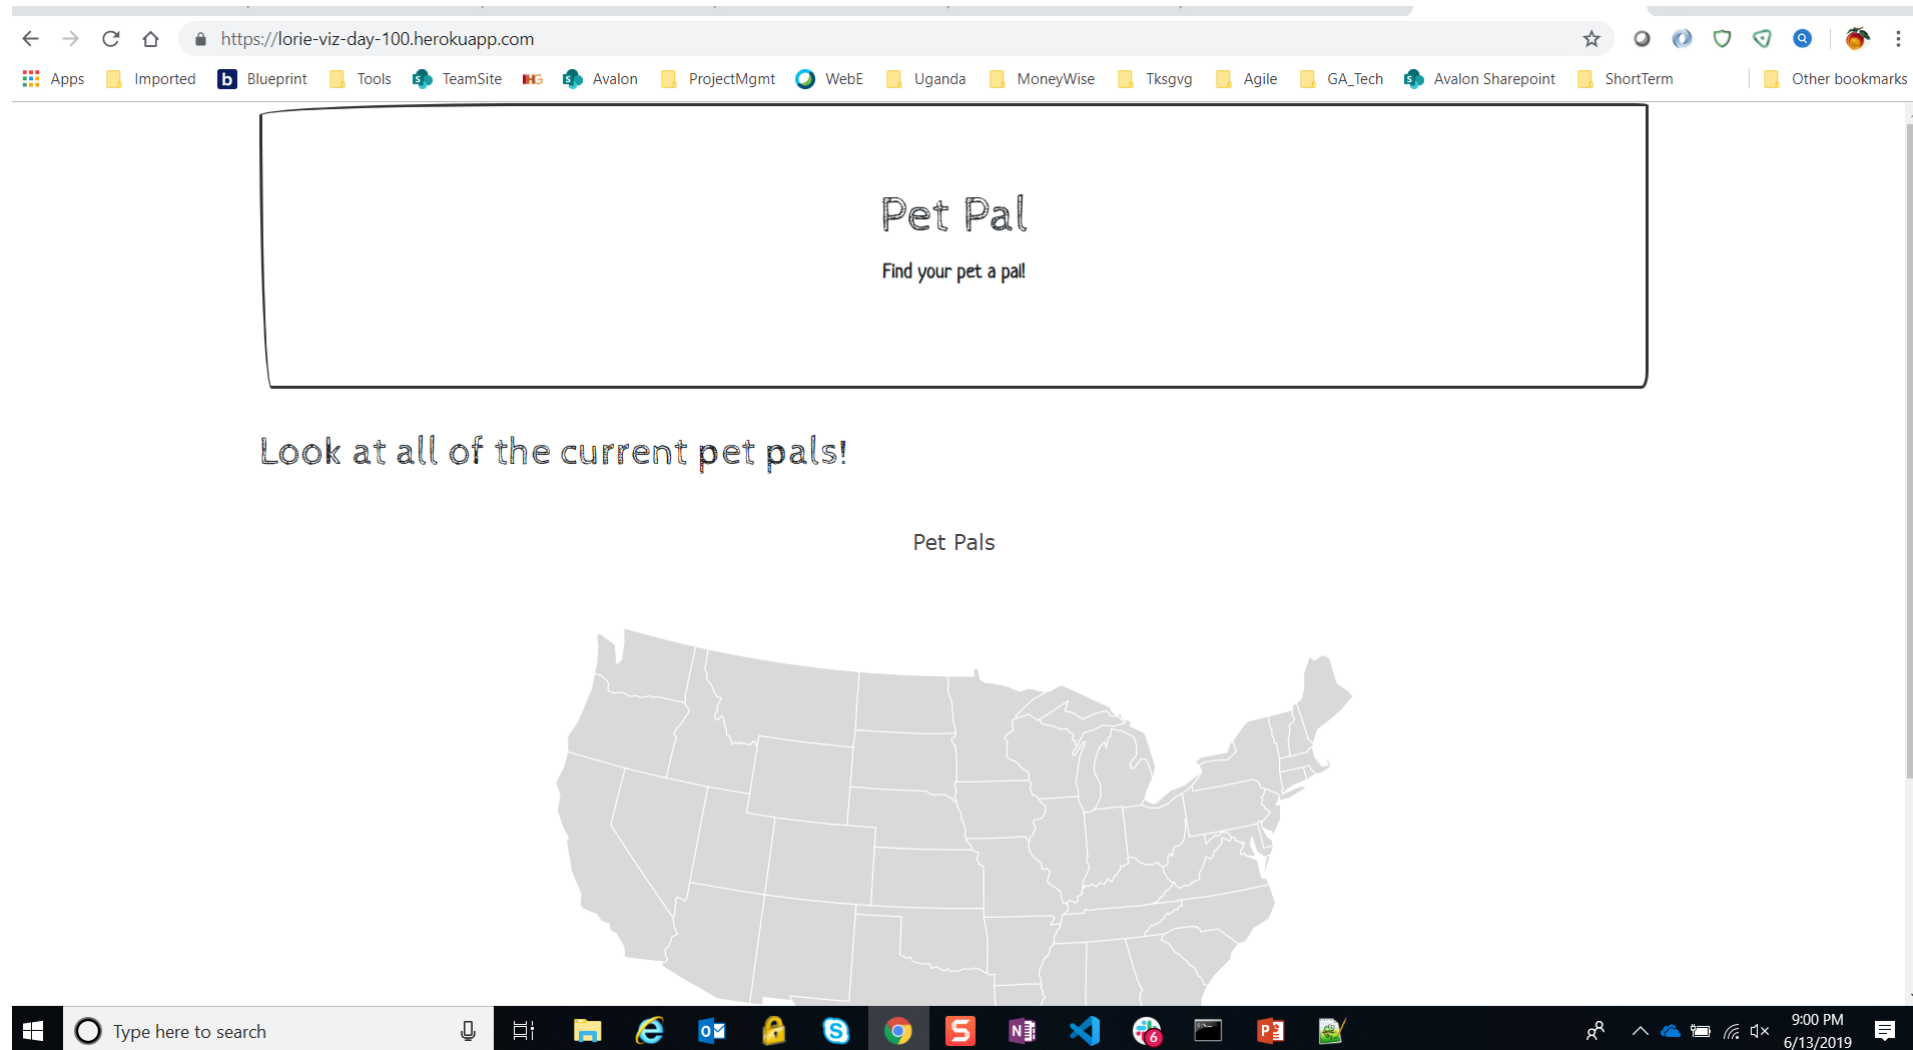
https://lorie-viz-day-100.herokuapp.com

Apps Imported Blueprint Tools TeamSite IHG Avalon ProjectMgmt WebE Uganda MoneyWise Tksgvg Agile GA_Tech Avalon Sharepoint ShortTerm Other bookmarks

Pet Pal

Find your pet a pal!

Look at all of the current pet pals!

Pet Pals

Type here to search

9:00 PM
6/13/2019